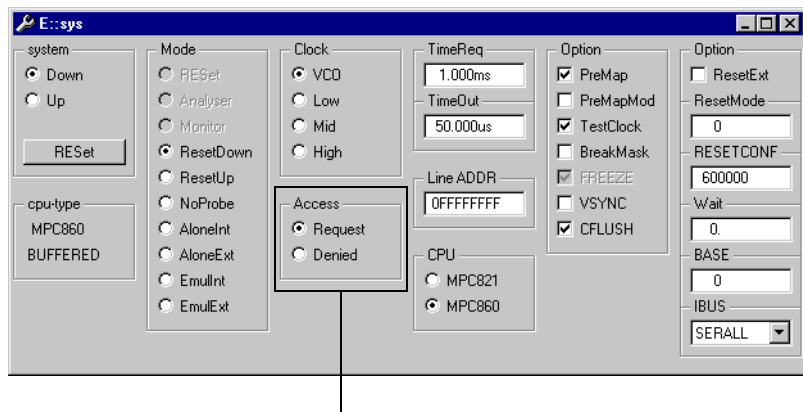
E::sys

system
Down
Up
RESet

cpu-type
MPC860
BUFFERED

Mode
RESet
Analyser
Monitor
ResetDown
ResetUp
NoProbe
AloneInt
AloneExt
EmulInt
EmulExt

Clock
VCO
Low
Mid
High

Access
Request
Denied

TimeReq
1.000ms
TimeOut
50.000us

Line ADDR
0FFFFFFFF

CPU
MPC821
MPC860

Option
PreMap
PreMapMod
TestClock
BreakMask
FREEZE
VSYNC
CFLUSH

Option
ResetExt
ResetMode
0
RESETCONF
600000
Wait
0.
BASE
0
IBUS
SERALL